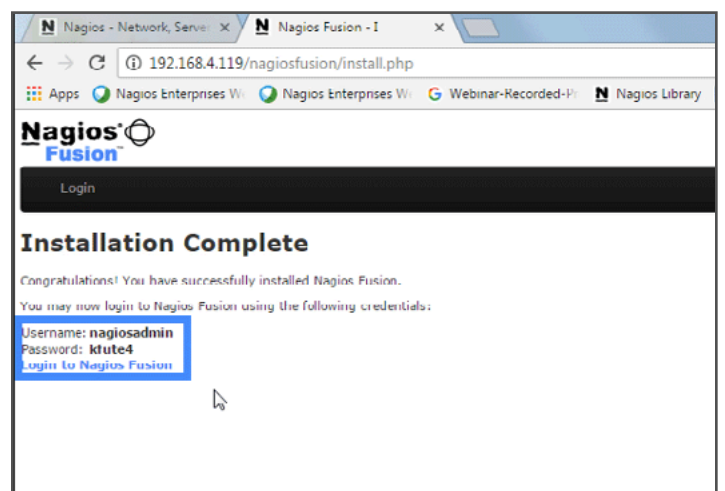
N Nagios - Network, Serve ×
N Nagios Fusion - I ×

192.168.4.119/nagiosfusion/install.php

Apps Nagios Enterprises W Nagios Enterprises W Webinar-Recorded-P N Nagios Library

Nagios Fusion

Login

Installation Complete

Congratulations! You have successfully installed Nagios Fusion.

You may now login to Nagios Fusion using the following credentials:

Username: nagiosadmin
Password: kfute4
Login to Nagios Fusion